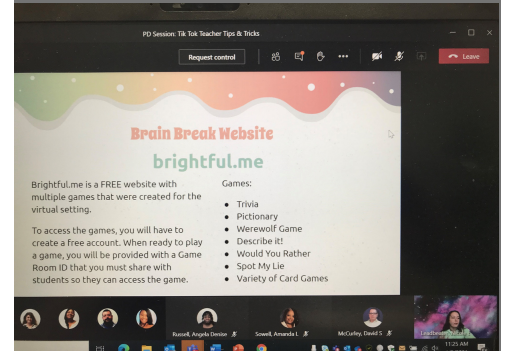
PD Session: Tik Tok Teacher Tips & Tricks

Request control

Leave

Brain Break Website

brightful.me

Brightful.me is a FREE website with multiple games that were created for the virtual setting.

To access the games, you will have to create a free account. When ready to play a game, you will be provided with a Game Room ID that you must share with students so they can access the game.

Games:

- Trivia
- Pictionary
- Werewolf Game
- Describe it!
- Would You Rather
- Spot My Lie
- Variety of Card Games

Russell, Angela Denise

Sowell, Amanda L

McCurley, David S

11:25 AM